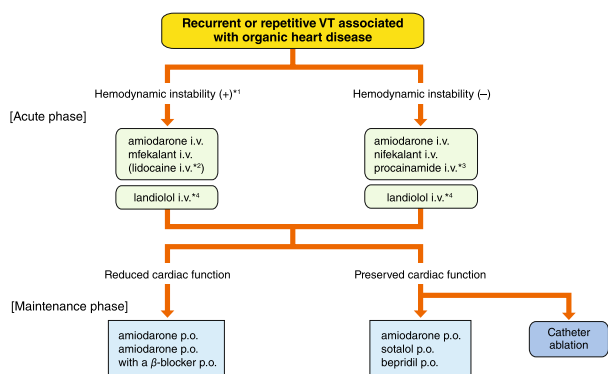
Recurrent or repetitive VT associated with organic heart disease

Hemodynamic instability (+)*1

Hemodynamic instability (–)

[Acute phase]

amiodarone i.v.
mfekalant i.v.
(lidocaine i.v.*2)

landiolol i.v.*4

amiodarone i.v.
nifekalant i.v.
procainamide i.v.*3

landiolol i.v.*4

Reduced cardiac function

Preserved cardiac function

[Maintenance phase]

amiodarone p.o.
amiodarone p.o.
with a $\beta$-blocker p.o.

amiodarone p.o.
sotalol p.o.
bepridil p.o.

Catheter ablation